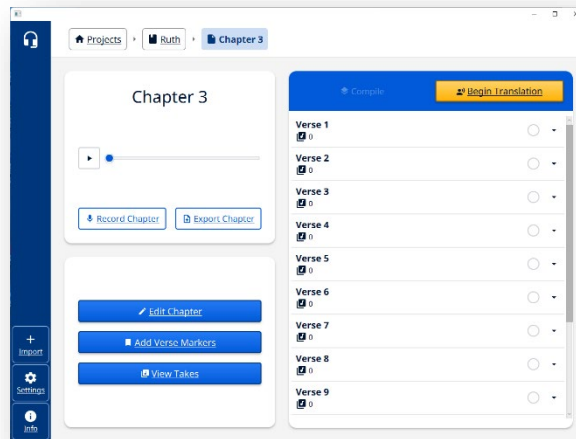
Projects Ruth Chapter 3

Chapter 3

Record Chapter Export Chapter

Edit Chapter
Add Verse Markers
View Takes

Compile Begin Translation

Verse 1
0
Verse 2
0
Verse 3
0
Verse 4
0
Verse 5
0
Verse 6
0
Verse 7
0
Verse 8
0
Verse 9
0

Import
Settings
Info